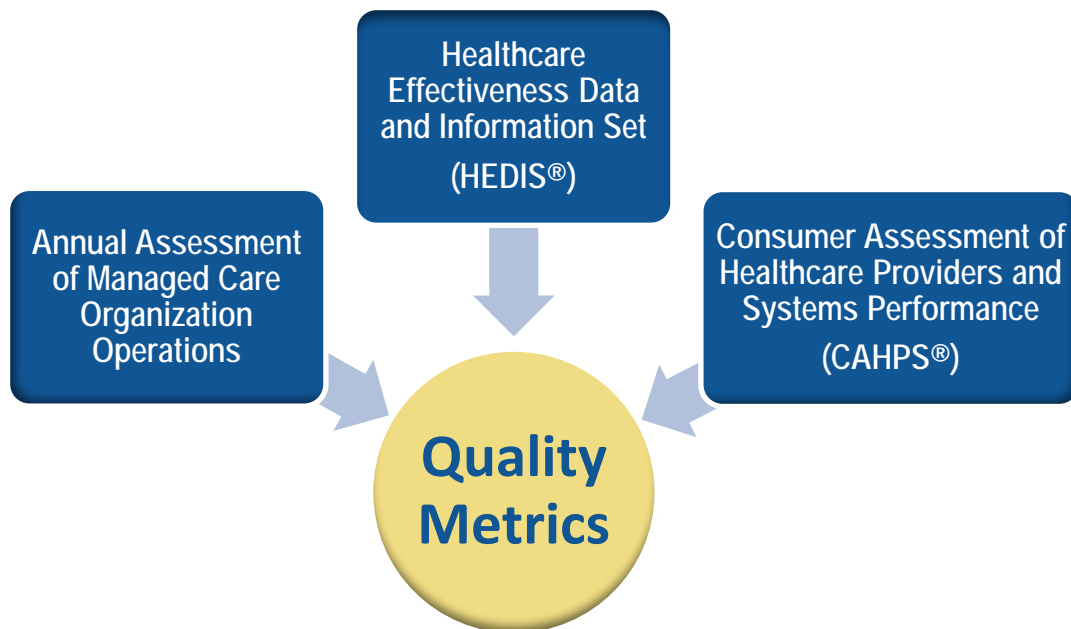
Healthcare Effectiveness Data and Information Set

(HEDIS®)

Annual Assessment of Managed Care Organization Operations

Consumer Assessment of Healthcare Providers and Systems Performance

(CAHPS®)

Quality Metrics